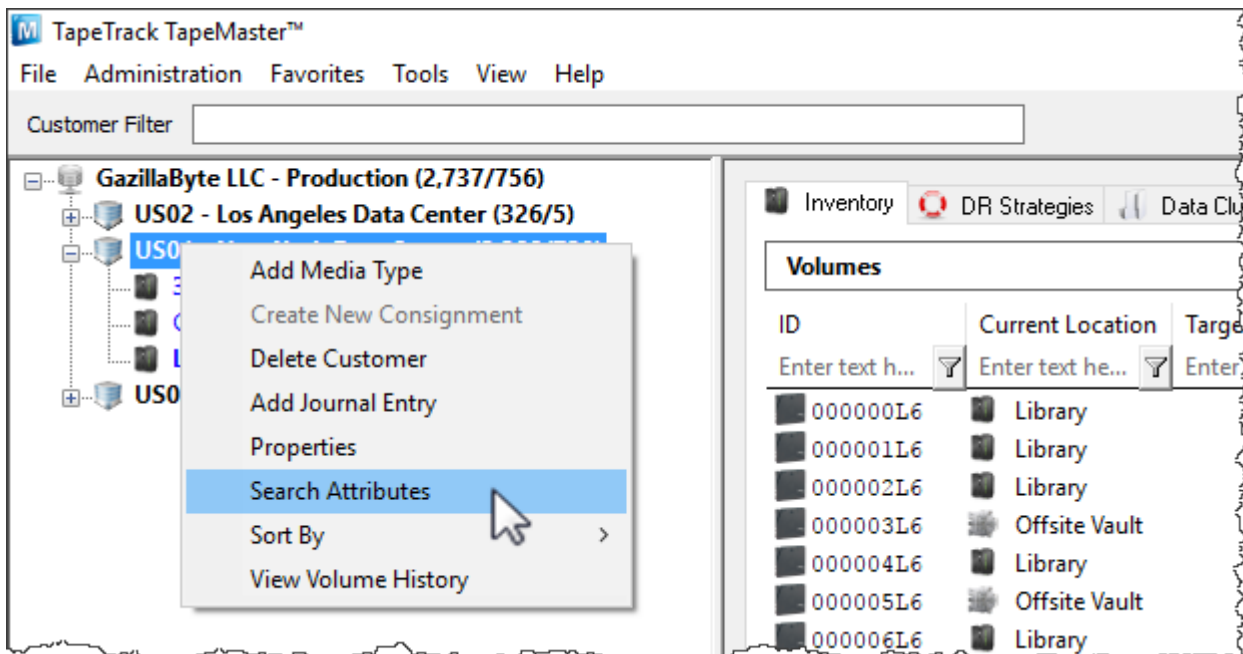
TapeTrack TapeMaster™

File Administration Favorites Tools View Help

Customer Filter

GazillaByte LLC - Production (2,737/756)
US02 - Los Angeles Data Center (326/5)
US0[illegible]
3
C
L
US0

Add Media Type
Create New Consignment
Delete Customer
Add Journal Entry
Properties
Search Attributes
Sort By
View Volume History

Inventory DR Strategies Data Clu

Volumes

| ID | Current Location | Targe |
|---|---|---|
| Enter text h... | Enter text he... | Enter |
| 000000L6 | Library | |
| 000001L6 | Library | |
| 000002L6 | Library | |
| 000003L6 | Offsite Vault | |
| 000004L6 | Library | |
| 000005L6 | Offsite Vault | |
| 000006L6 | Library | |